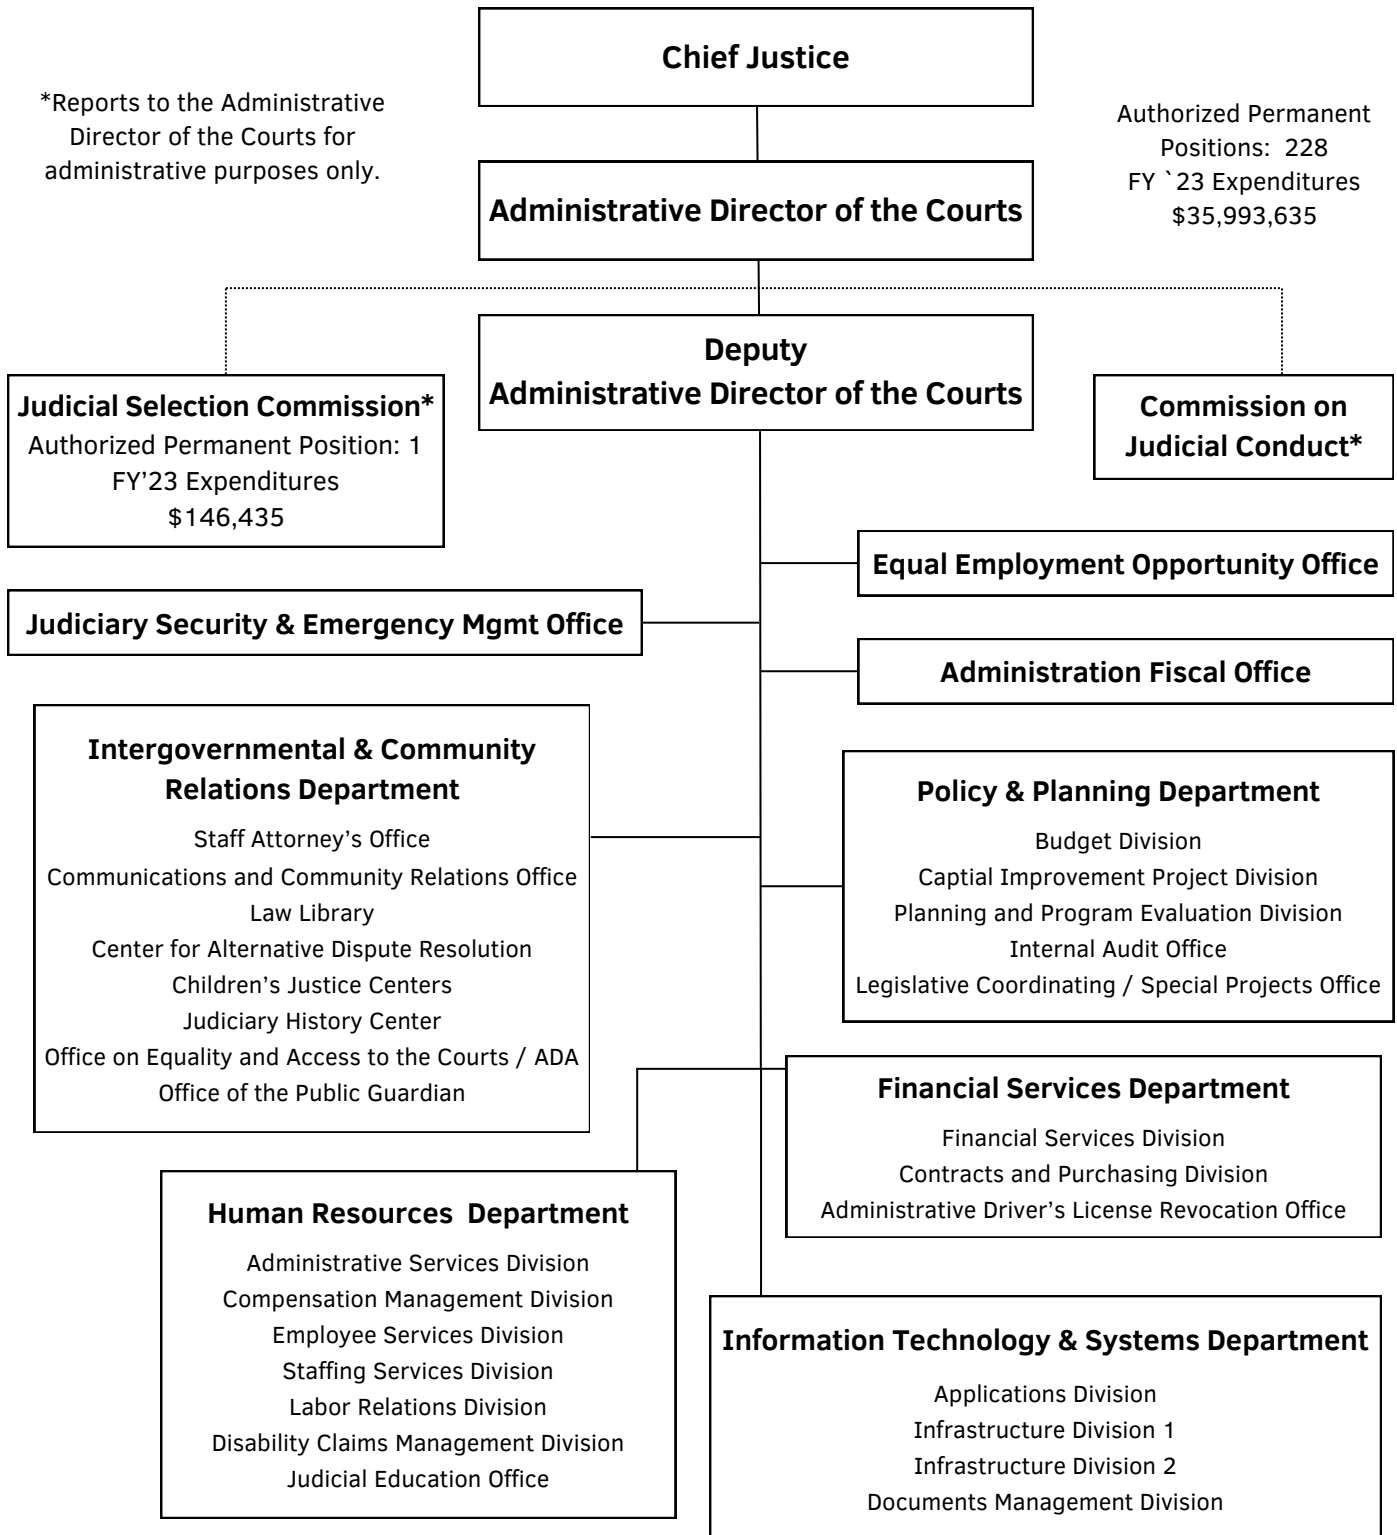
Chief Justice

*Reports to the Administrative Director of the Courts for administrative purposes only.

Authorized Permanent Positions: 228
FY `23 Expenditures
$35,993,635

Administrative Director of the Courts

Deputy
Administrative Director of the Courts

Judicial Selection Commission*
Authorized Permanent Position: 1
FY'23 Expenditures
$146,435

Commission on Judicial Conduct*

Equal Employment Opportunity Office

Judiciary Security & Emergency Mgmt Office

Administration Fiscal Office

Intergovernmental & Community Relations Department
Staff Attorney's Office
Communications and Community Relations Office
Law Library
Center for Alternative Dispute Resolution
Children's Justice Centers
Judiciary History Center
Office on Equality and Access to the Courts / ADA
Office of the Public Guardian

Policy & Planning Department
Budget Division
Captial Improvement Project Division
Planning and Program Evaluation Division
Internal Audit Office
Legislative Coordinating / Special Projects Office

Financial Services Department
Financial Services Division
Contracts and Purchasing Division
Administrative Driver's License Revocation Office

Human Resources Department
Administrative Services Division
Compensation Management Division
Employee Services Division
Staffing Services Division
Labor Relations Division
Disability Claims Management Division
Judicial Education Office

Information Technology & Systems Department
Applications Division
Infrastructure Division 1
Infrastructure Division 2
Documents Management Division